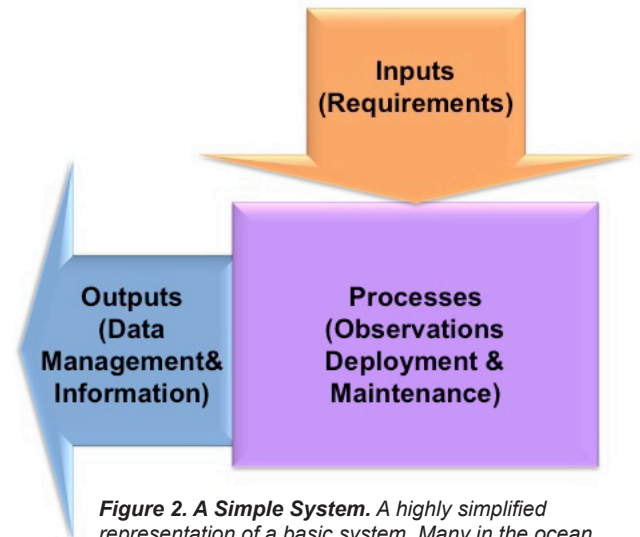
Inputs
(Requirements)

Outputs
(Data
Management&
Information)

Processes
(Observations
Deployment &
Maintenance)

***Figure 2. A Simple System.*** *A highly simplified representation of a basic system. Many in the ocean*